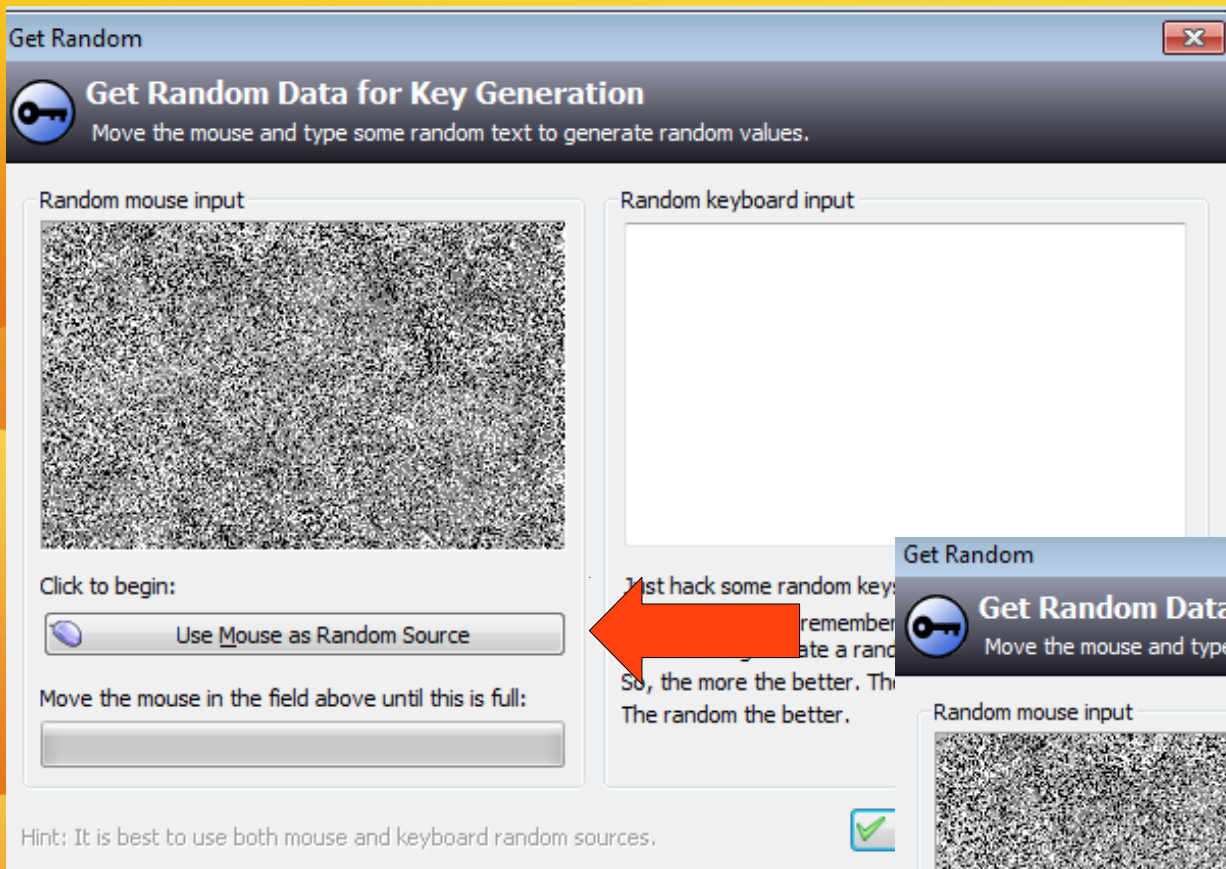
Get Random

Get Random Data for Key Generation

Move the mouse and type some random text to generate random values.

Random mouse input

Click to begin:

Use Mouse as Random Source

Move the mouse in the field above until this is full:

Random keyboard input

Just hack some random keys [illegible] remember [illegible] ate a rand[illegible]
So, the more the better. Th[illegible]
The random the better.

Hint: It is best to use both mouse and keyboard random sources.

Get Random

Get Random Data

Move the mouse and type

Random mouse input